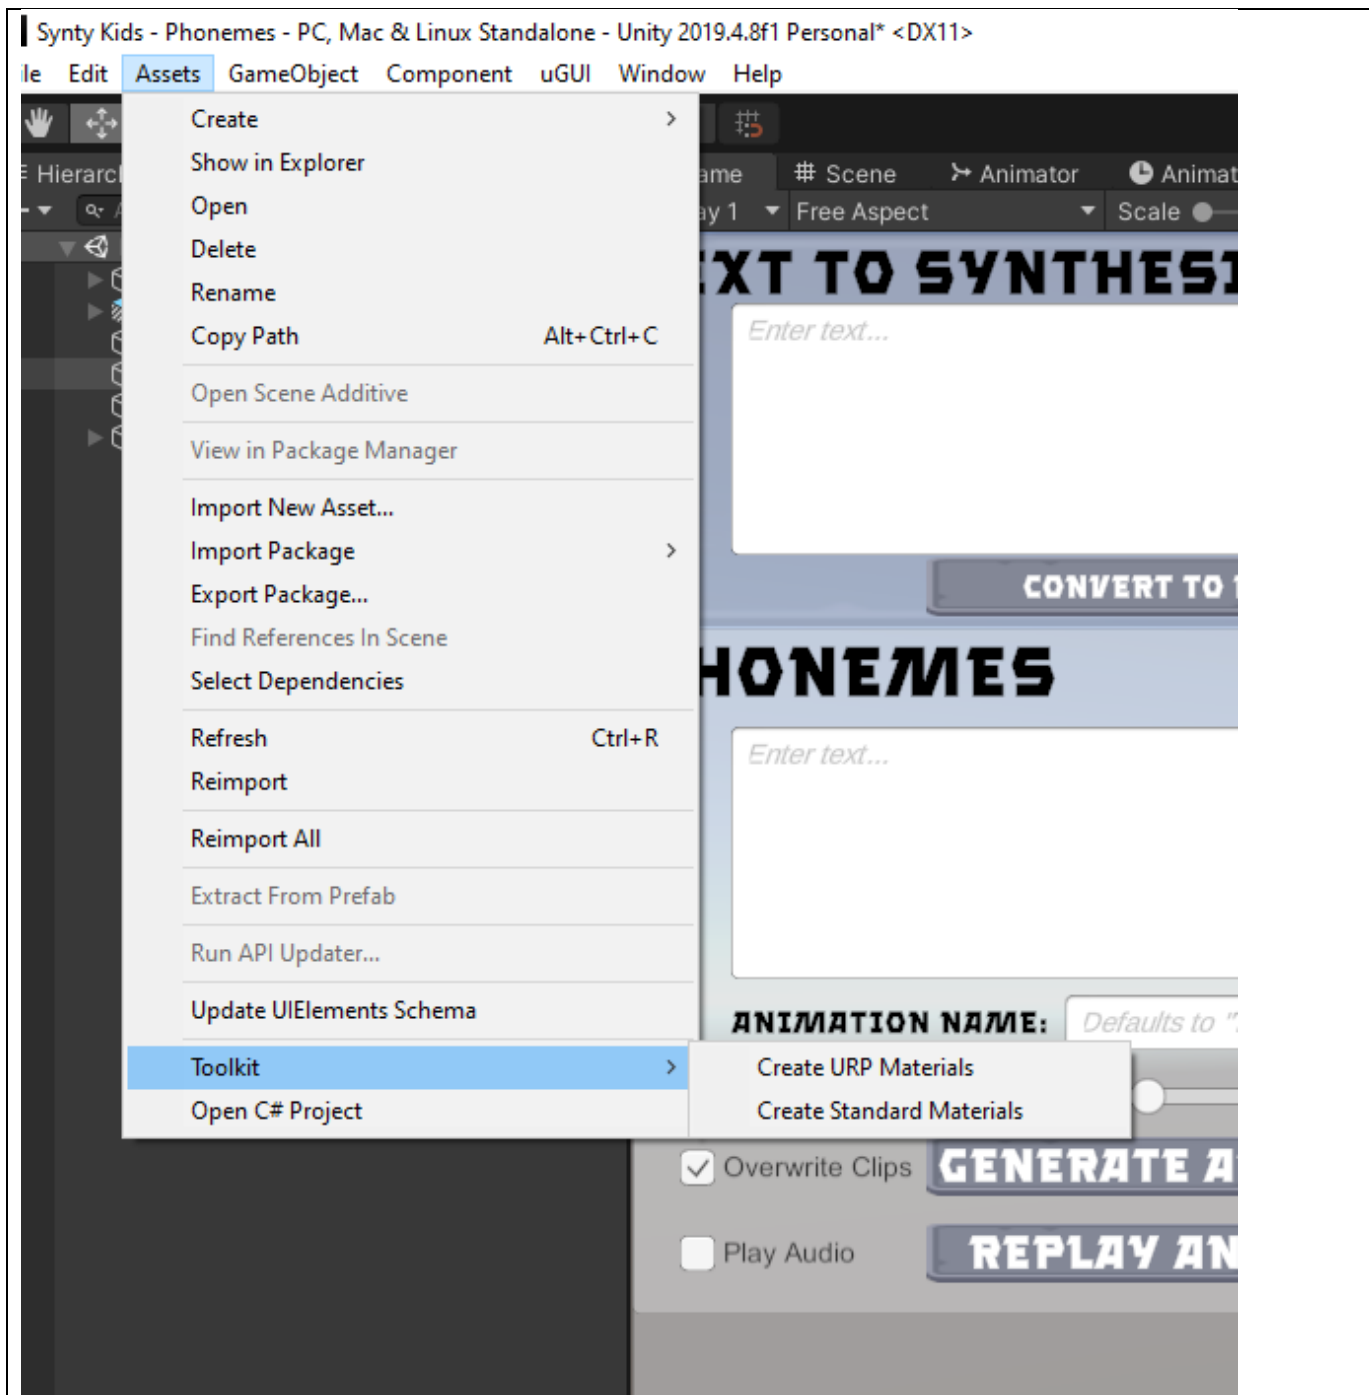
Synty Kids - Phonemes - PC, Mac & Linux Standalone - Unity 2019.4.8f1 Personal* <DX11>

le Edit Assets GameObject Component uGUI Window Help

Hierarc

Create
Show in Explorer
Open
Delete
Rename
Copy Path Alt+Ctrl+C
Open Scene Additive
View in Package Manager
Import New Asset...
Import Package
Export Package...
Find References In Scene
Select Dependencies
Refresh Ctrl+R
Reimport
Reimport All
Extract From Prefab
Run API Updater...
Update UIElements Schema
Toolkit
Open C# Project

Create URP Materials
Create Standard Materials

ame # Scene Animator Animat
ay 1 Free Aspect Scale

XT TO SYNTHESI
Enter text...
CONVERT TO
HONEMES
Enter text...
ANIMATION NAME: Defaults to "
Overwrite Clips GENERATE A
Play Audio REPLAY AN